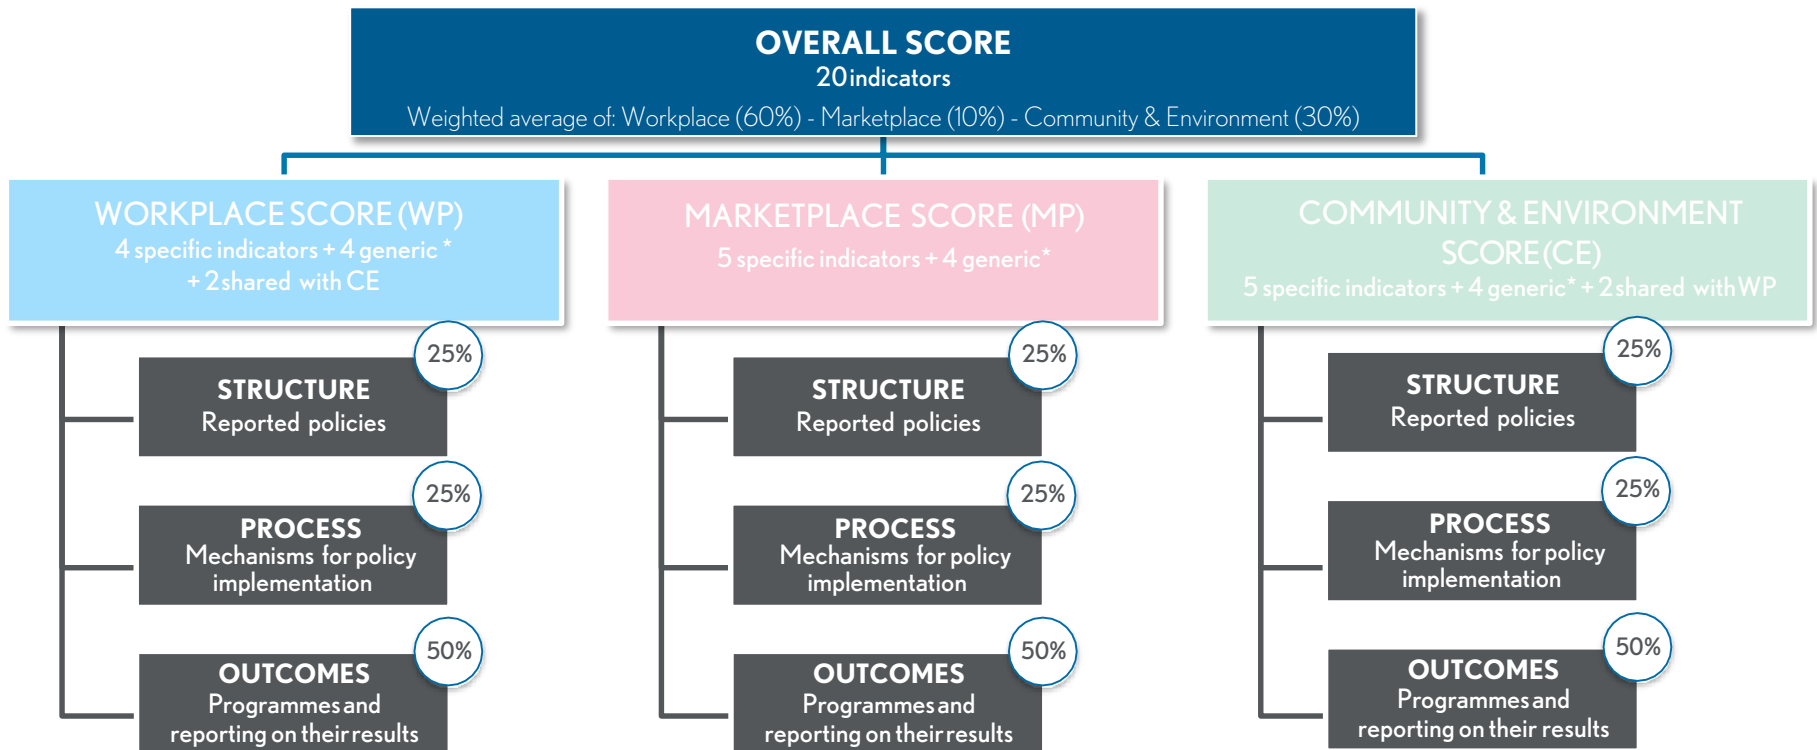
OVERALL SCORE
20 indicators
Weighted average of: Workplace (60%) - Marketplace (10%) - Community & Environment (30%)

WORKPLACE SCORE (WP)
4 specific indicators + 4 generic * + 2 shared with CE

25%
STRUCTURE
Reported policies

25%
PROCESS
Mechanisms for policy implementation

50%
OUTCOMES
Programmes and reporting on their results

MARKETPLACE SCORE (MP)
5 specific indicators + 4 generic*

25%
STRUCTURE
Reported policies

25%
PROCESS
Mechanisms for policy implementation

50%
OUTCOMES
Programmes and reporting on their results

COMMUNITY & ENVIRONMENT SCORE (CE)
5 specific indicators + 4 generic* + 2 shared with WP

25%
STRUCTURE
Reported policies

25%
PROCESS
Mechanisms for policy implementation

50%
OUTCOMES
Programmes and reporting on their results